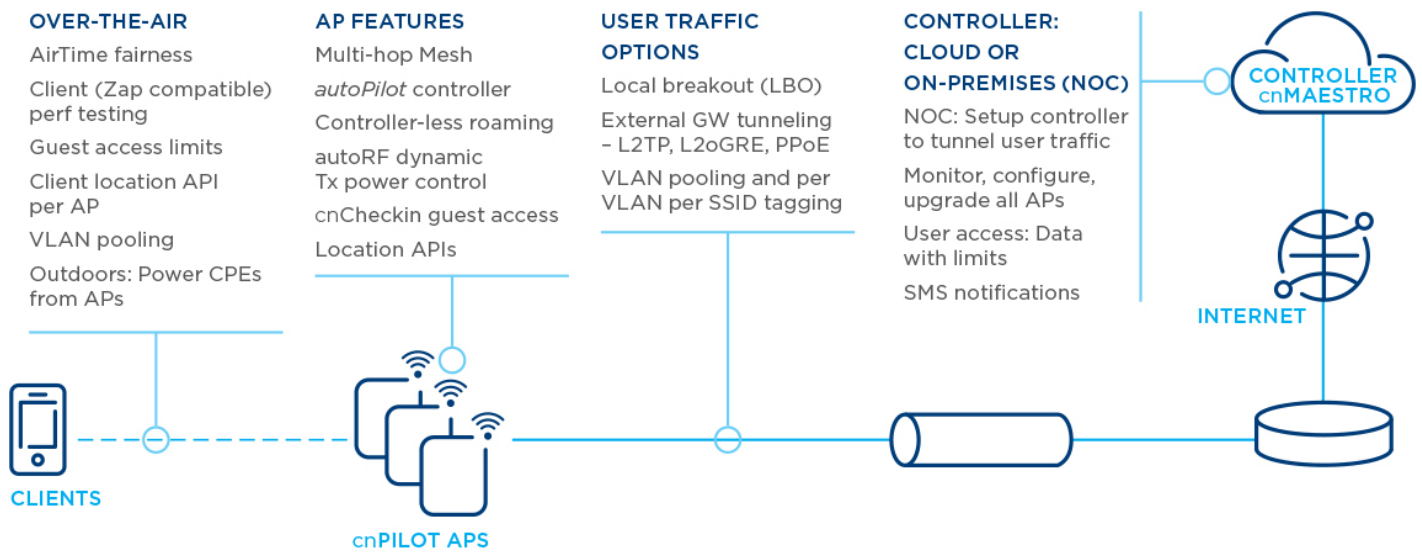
OVER-THE-AIR

AirTime fairness

Client (Zap compatible) perf testing

Guest access limits

Client location API per AP

VLAN pooling

Outdoors: Power CPEs from APs

AP FEATURES

Multi-hop Mesh

autoPilot controller

Controller-less roaming

autoRF dynamic Tx power control

cnCheckin guest access

Location APIs

USER TRAFFIC OPTIONS

Local breakout (LBO)

External GW tunneling – L2TP, L2oGRE, PPoE

VLAN pooling and per VLAN per SSID tagging

CONTROLLER: CLOUD OR ON-PREMISES (NOC)

NOC: Setup controller to tunnel user traffic

Monitor, configure, upgrade all APs

User access: Data with limits

SMS notifications

CONTROLLER cnMAESTRO

INTERNET

CLIENTS

cnPILOT APS